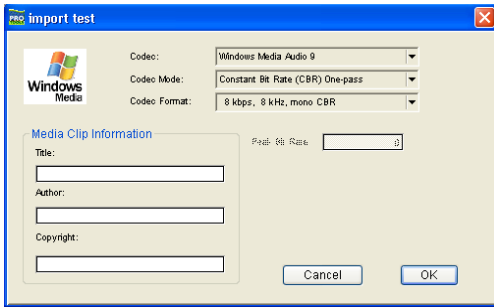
PRO import test

Windows Media

Codec: Windows Media Audio 9

Codec Mode: Constant Bit Rate (CBR) One-pass

Codec Format: 8 kbps, 8 kHz, mono CBR

Media Clip Information

Title:

Author:

Copyright:

Peak Bit Rate 0

Cancel

OK